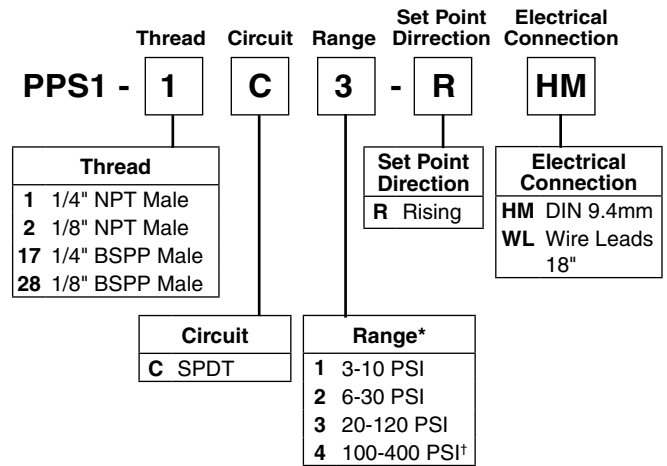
Thread Circuit Range Set Point Dirrection Electrical Connection

PPS1 - 1 C 3 - R HM

| Thread | |
|---|---|
| 1 | 1/4" NPT Male |
| 2 | 1/8" NPT Male |
| 17 | 1/4" BSPP Male |
| 28 | 1/8" BSPP Male |

| Set Point Direction | |
|---|---|
| R | Rising |

| Electrical Connection | |
|---|---|
| HM | DIN 9.4mm |
| WL | Wire Leads 18" |

| Circuit | |
|---|---|
| C | SPDT |

| Range* | |
|---|---|
| 1 | 3-10 PSI |
| 2 | 6-30 PSI |
| 3 | 20-120 PSI |
| 4 | 100-400 PSI† |